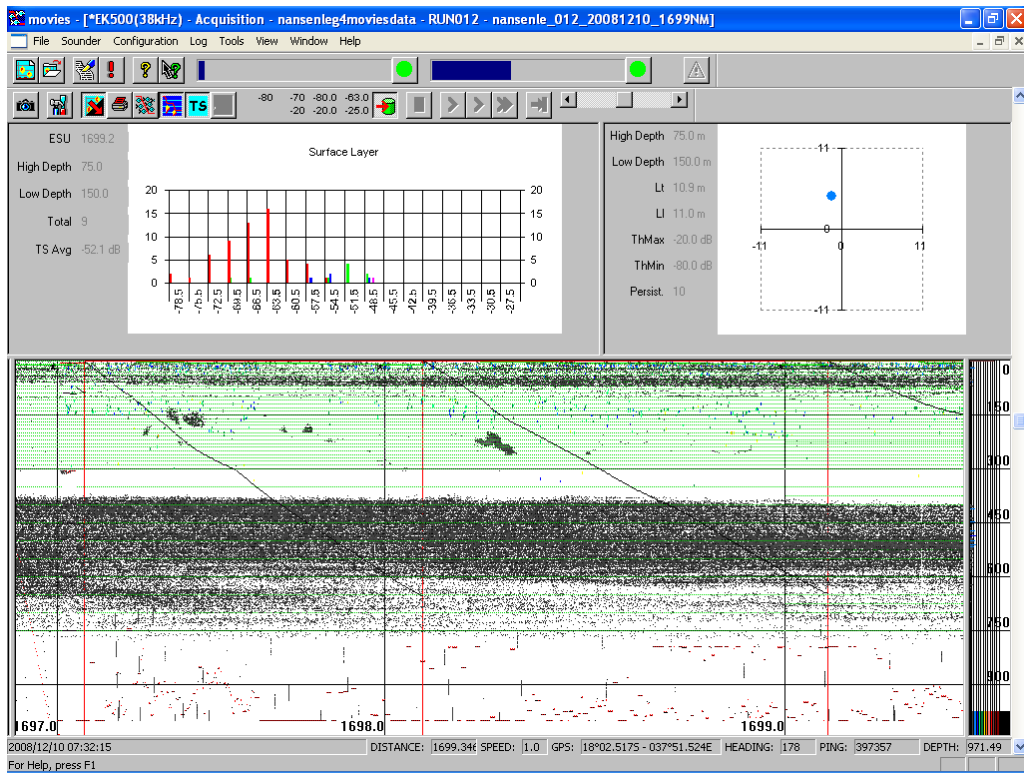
movies - [*EK500(38kHz) - Acquisition - nansenleg4moviesdata - RUN012 - nansenle_012_20081210_1699NM]

File Sounder Configuration Log Tools View Window Help

TS

-80 -70 -80.0 -63.0
-20 -20.0 -25.0

ESU 1699.2
High Depth 75.0
Low Depth 150.0
Total 9
TS Avg -52.1 dB

Surface Layer

| 20 | 15 | 10 | 5 | 0 |
|---|---|---|---|---|

-78.5 -75.5 -72.5 -69.5 -66.5 -63.5 -60.5 -57.5 -54.5 -51.5 -48.5 -45.5 -42.5 -39.5 -36.5 -33.5 -30.5 -27.5

High Depth 75.0 m
Low Depth 150.0 m
Lt 10.9 m
Ll 11.0 m
ThMax -20.0 dB
ThMin -80.0 dB
Persist. 10

11
-11 0 11
0
-11

0
150
300
450
600
750
900

1697.0
1698.0
1699.0

2008/12/10 07:32:15 DISTANCE: 1699.346 SPEED: 1.0 GPS: 18°02.517S - 037°51.524E HEADING: 178 PING: 397357 DEPTH: 971.49

For Help, press F1